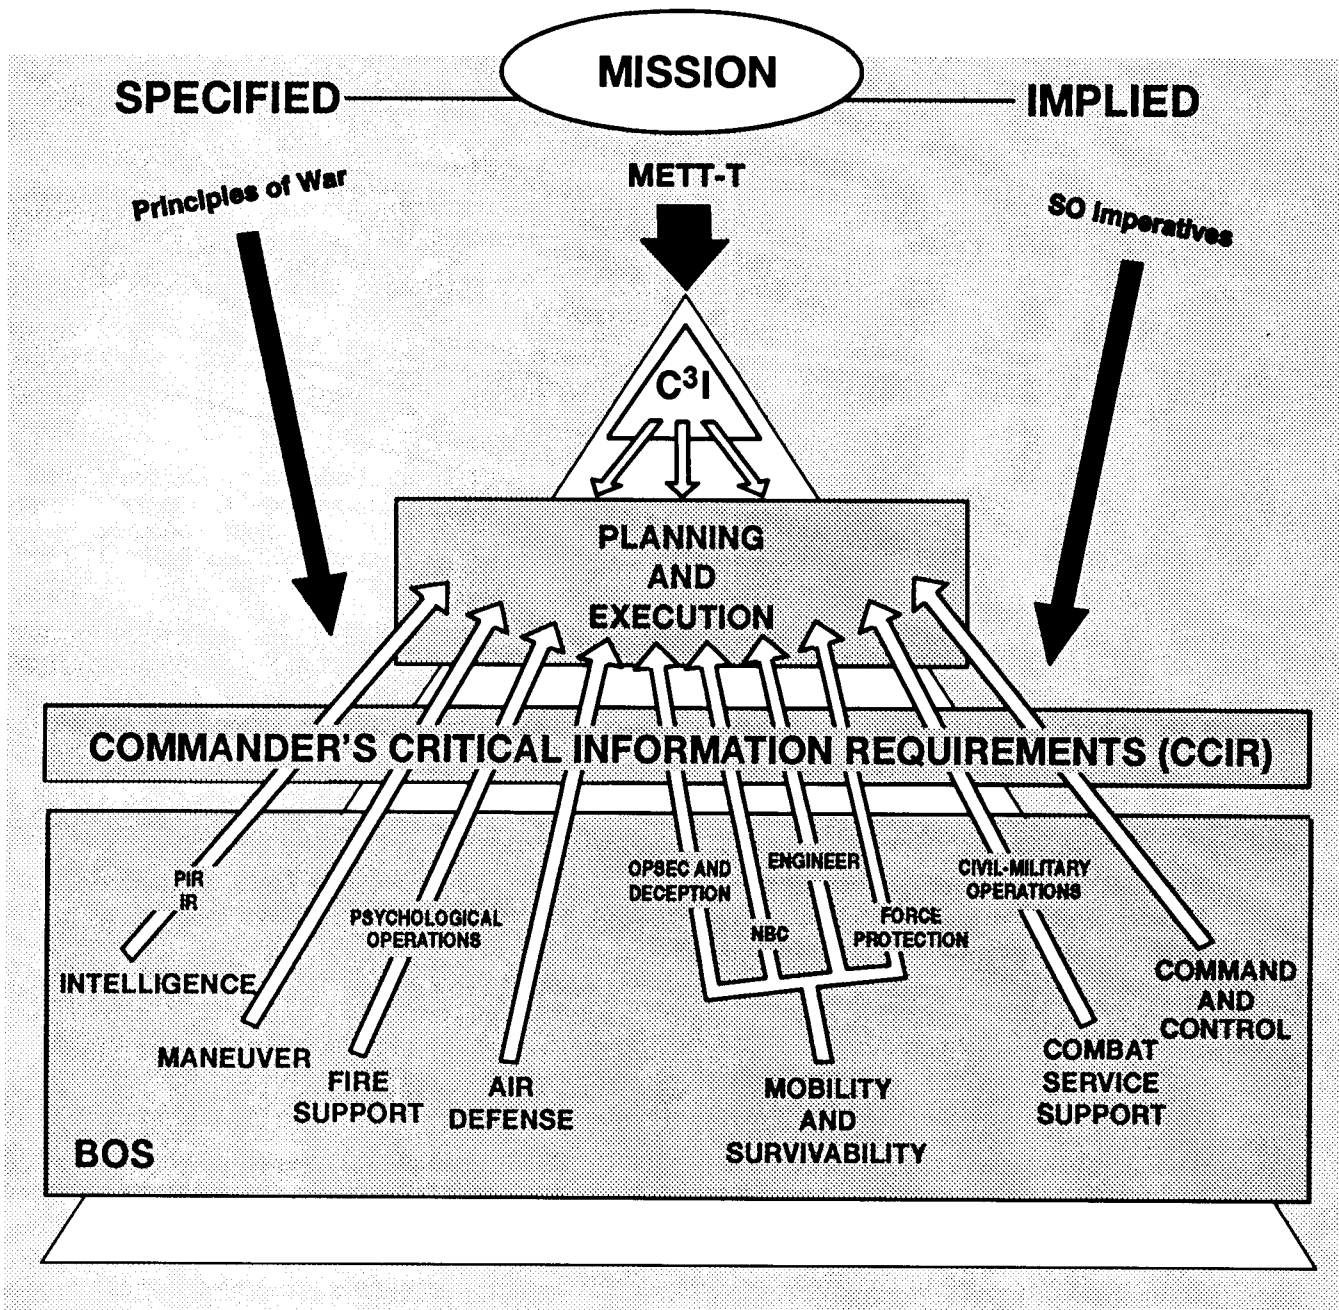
SPECIFIED

MISSION

IMPLIED

Principles of War

METT-T

SO imperatives

$C^3I$

PLANNING AND EXECUTION

COMMANDER'S CRITICAL INFORMATION REQUIREMENTS (CCIR)

PIR
IR

INTELLIGENCE

MANEUVER

PSYCHOLOGICAL OPERATIONS

FIRE SUPPORT

AIR DEFENSE

OPSEC AND DECEPTION

ENGINEER

NBC

FORCE PROTECTION

MOBILITY AND SURVIVABILITY

CIVIL-MILITARY OPERATIONS

COMBAT SERVICE SUPPORT

COMMAND AND CONTROL

BOS